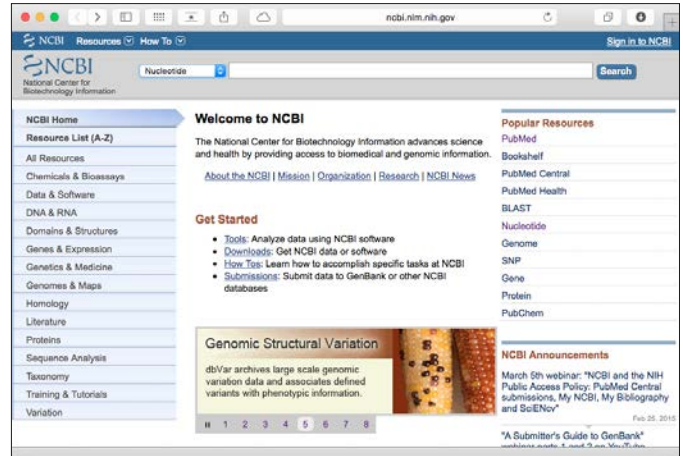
ncbi.nlm.nih.gov

NCBI Resources How To

Sign in to NCBI

NCBI
National Center for Biotechnology Information

Nucleotide

Search

NCBI Home
Resource List (A-Z)
All Resources
Chemicals & Bioassays
Data & Software
DNA & RNA
Domains & Structures
Genes & Expression
Genetics & Medicine
Genomes & Maps
Homology
Literature
Proteins
Sequence Analysis
Taxonomy
Training & Tutorials
Variation

Welcome to NCBI

The National Center for Biotechnology Information advances science and health by providing access to biomedical and genomic information.

About the NCBI | Mission | Organization | Research | NCBI News

Get Started

- Tools: Analyze data using NCBI software
- Downloads: Get NCBI data or software
- How To's: Learn how to accomplish specific tasks at NCBI
- Submissions: Submit data to GenBank or other NCBI databases

Genomic Structural Variation

dbVar archives large scale genomic variation data and associates defined variants with phenotypic information.

II 1 2 3 4 5 6 7 8

Popular Resources
PubMed
Bookshelf
PubMed Central
PubMed Health
BLAST
Nucleotide
Genome
SNP
Gene
Protein
PubChem

NCBI Announcements

March 5th webinar: "NCBI and the NIH Public Access Policy: PubMed Central submissions, My NCBI, My Bibliography and SciENcv"

Feb 25, 2015

"A Submitter's Guide to GenBank" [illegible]